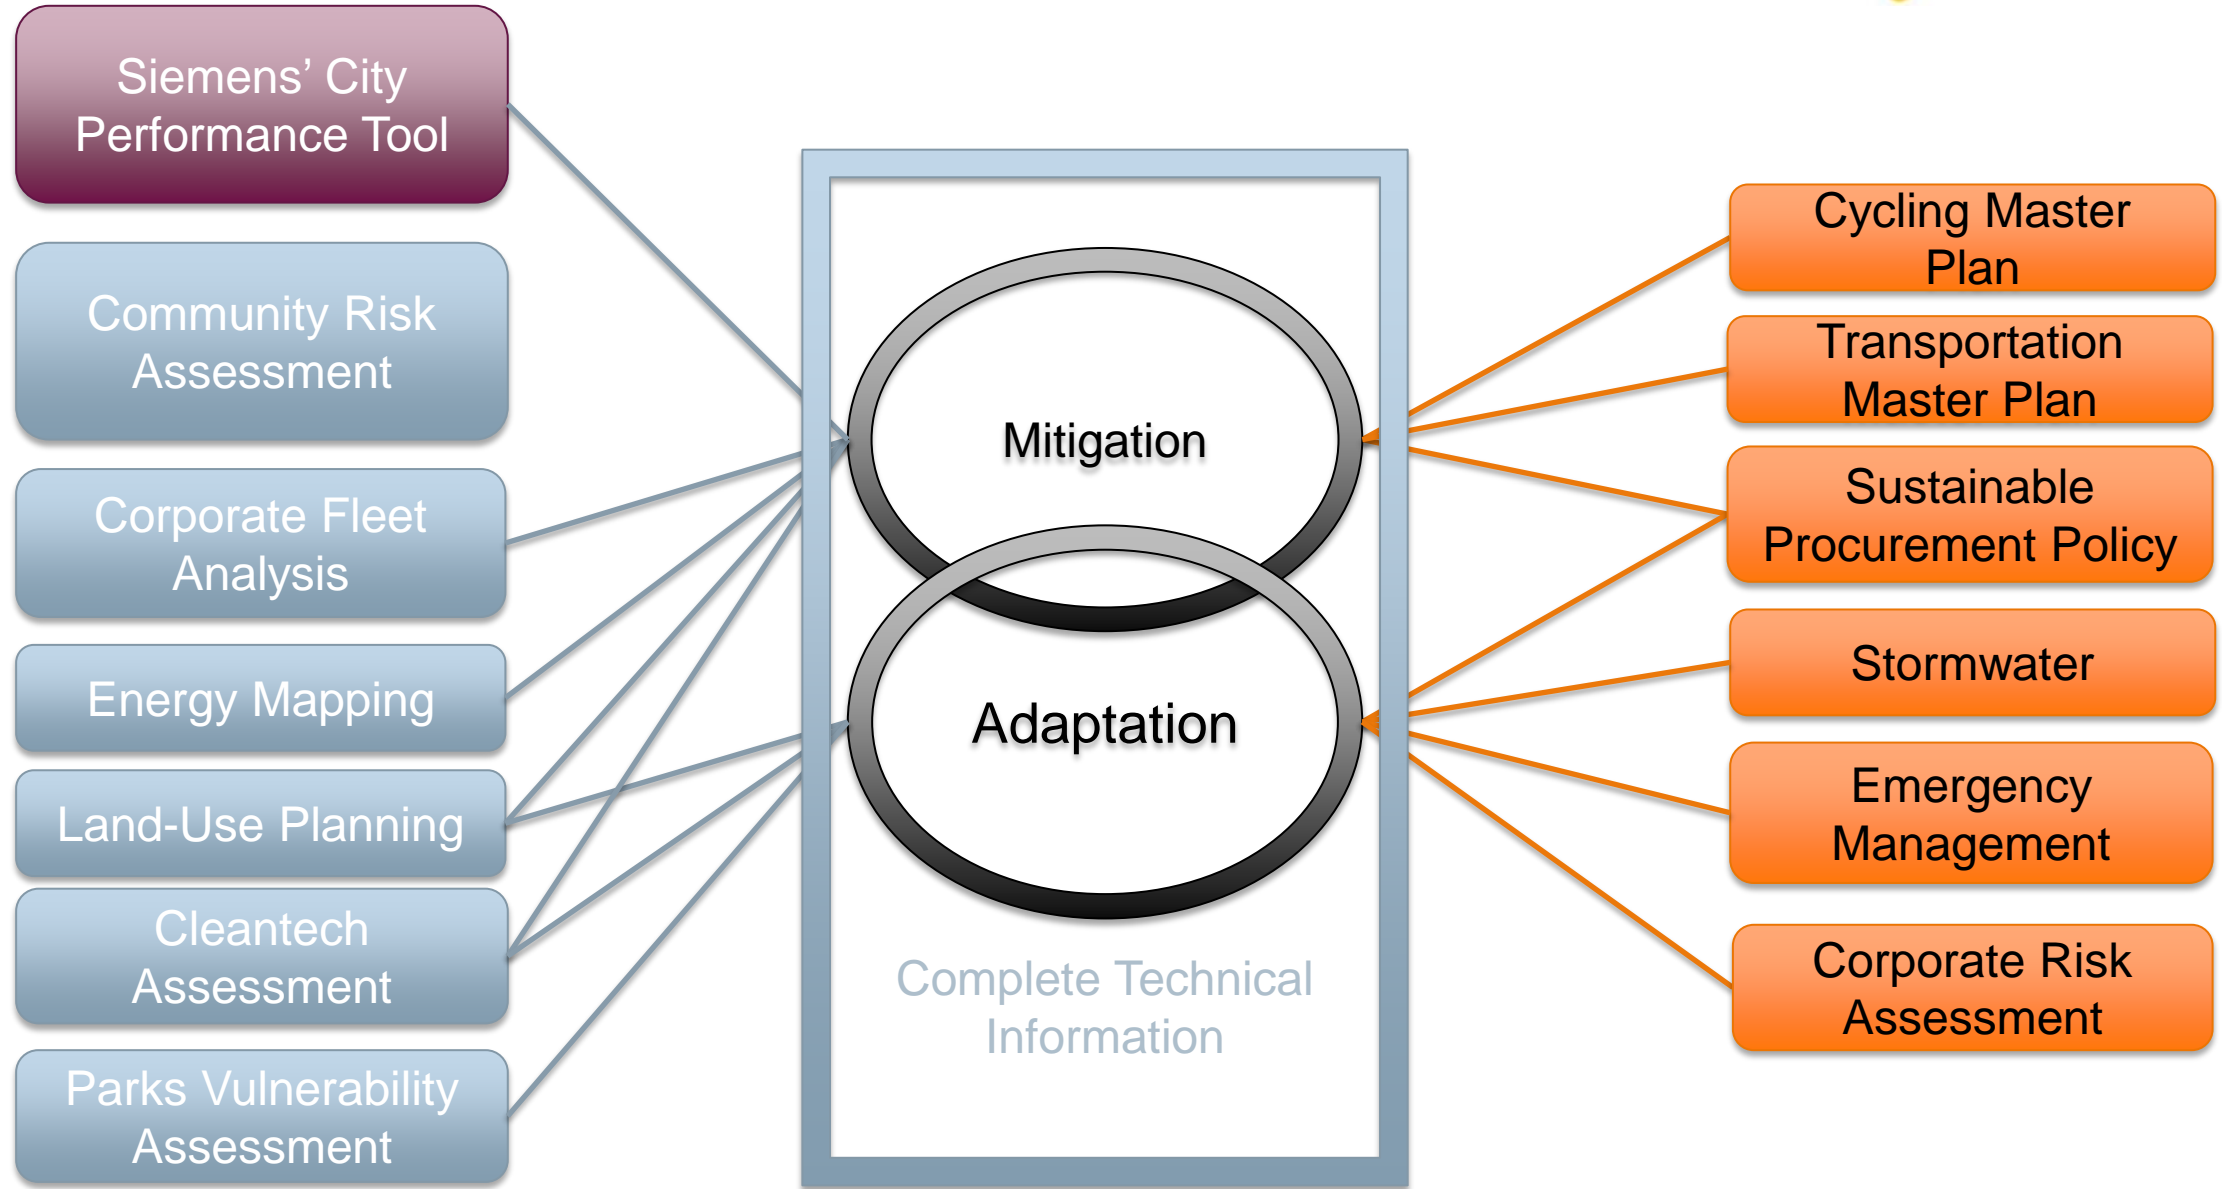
Siemens' City Performance Tool

Community Risk Assessment

Corporate Fleet Analysis

Energy Mapping

Land-Use Planning

Cleantech Assessment

Parks Vulnerability Assessment

Mitigation

Adaptation

Complete Technical Information

Cycling Master Plan

Transportation Master Plan

Sustainable Procurement Policy

Stormwater

Emergency Management

Corporate Risk Assessment